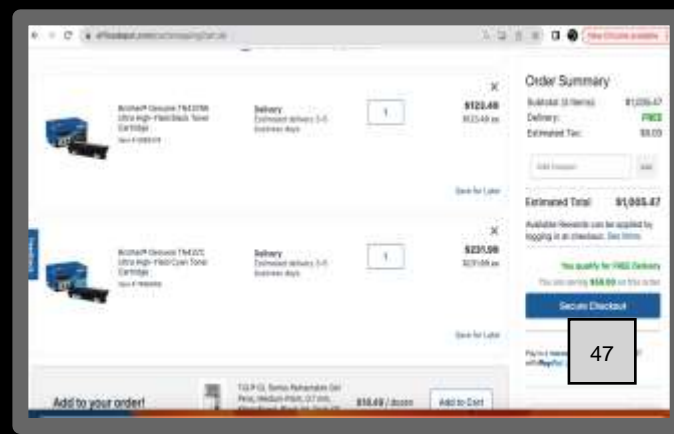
Brother® Genuine TN436BK Ultra High-Yield Black Toner Cartridge
Item # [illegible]

Delivery
Estimated delivery 3-5 business days

1

×

$133.49
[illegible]

Save for Later

Brother® Genuine TN437C Ultra High-Yield Cyan Toner Cartridge
Item # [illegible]

Delivery
Estimated delivery 3-5 business days

1

×

$231.99
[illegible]

Save for Later

Feedback

Order Summary
Subtotal (3 Items) $1,055.47
Delivery: FREE
Estimated Tax: $0.00

Add Coupon
Add

Estimated Total $1,055.47

Available Rewards can be applied by logging in at checkout. See Terms

You qualify for FREE Delivery
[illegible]

Secure Checkout

Pay in 4 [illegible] with PayPal

47

Add to your order!

TUL® GL Series Retractable Gel Pens, Medium Point, 0.7 mm, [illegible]
$18.49 / dozen
Add to Cart